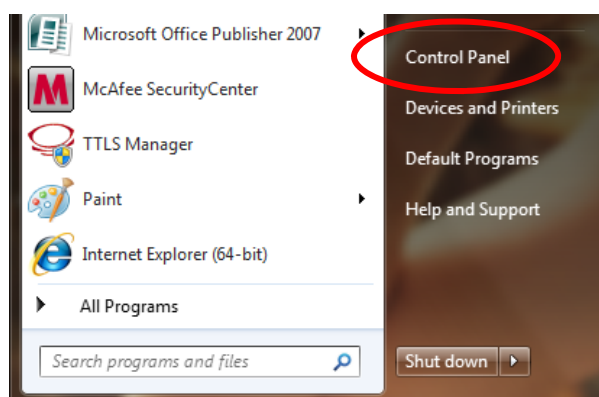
Microsoft Office Publisher 2007

McAfee SecurityCenter

TTLS Manager

Paint

Internet Explorer (64-bit)

All Programs

Search programs and files

Control Panel

Devices and Printers

Default Programs

Help and Support

Shut down